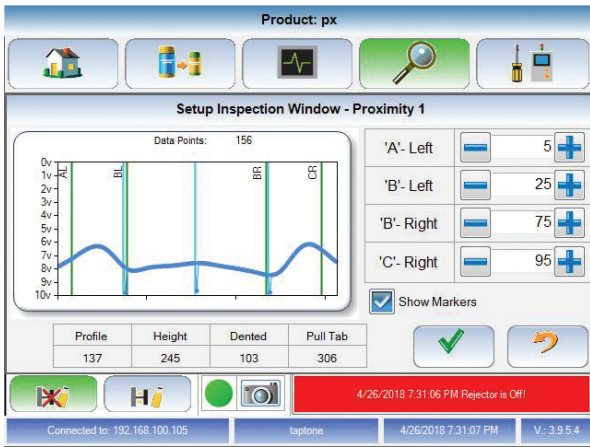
Product: px

Setup Inspection Window - Proximity 1

Data Points: 156

0v
1v
2v
3v
4v
5v
6v
7v
8v
9v
10v

AL
BL
BR
CR

'A'- Left 5
'B'- Left 25
'B'- Right 75
'C'- Right 95

Show Markers

| Profile | Height | Dented | Pull Tab |
|---|---|---|---|
| 137 | 245 | 103 | 306 |

4/26/2018 7:31:06 PM Rejector is Off!

Connected to: 192.168.100.105 | taptone | 4/26/2018 7:31:07 PM | V.: 3.9.5.4